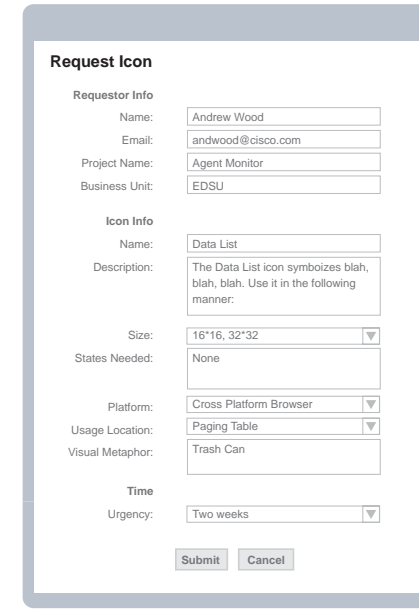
Request Icon

Requestor Info

Name: Andrew Wood

Email: andwood@cisco.com

Project Name: Agent Monitor

Business Unit: EDSU

Icon Info

Name: Data List

Description: The Data List icon symboizes blah, blah, blah. Use it in the following manner:

Size: 16*16, 32*32

States Needed: None

Platform: Cross Platform Browser

Usage Location: Paging Table

Visual Metaphor: Trash Can

Time

Urgency: Two weeks

Submit Cancel